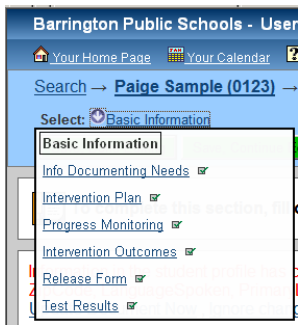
Barrington Public Schools - User

Your Home Page Your Calendar

Search → Paige Sample (0123) →

Select: Basic Information

Basic Information
Info Documenting Needs
Intervention Plan
Progress Monitoring
Intervention Outcomes
Release Form
Test Results